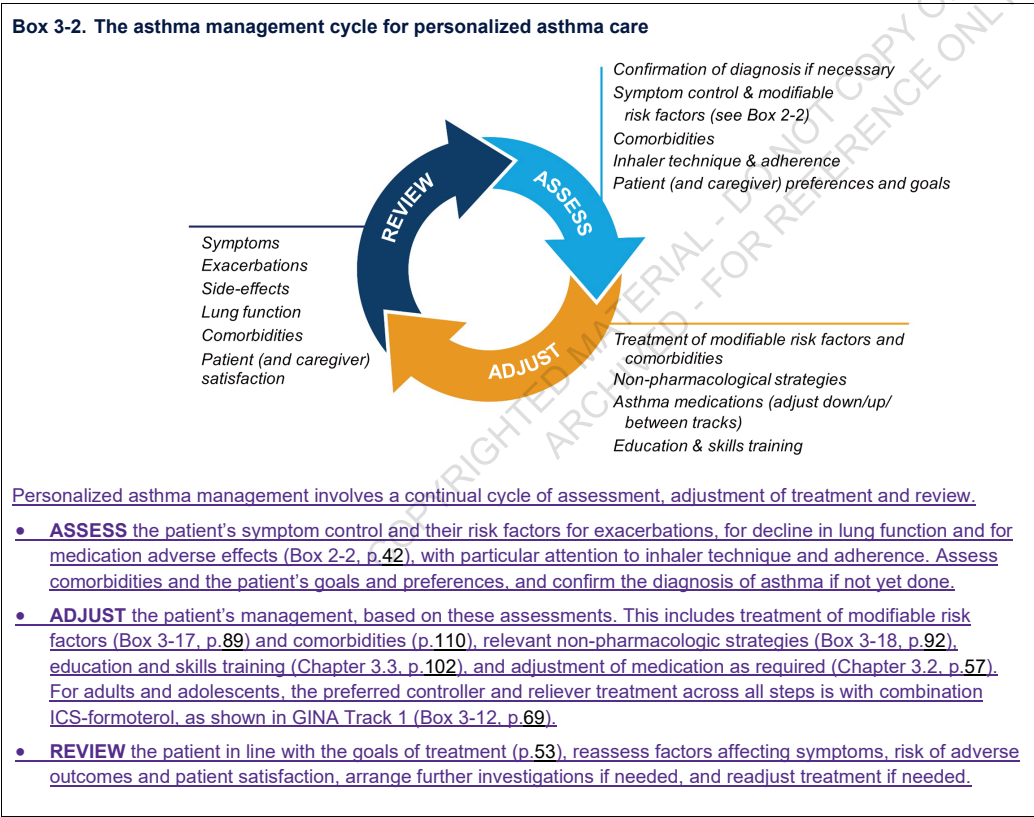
Box 3-2. The asthma management cycle for personalized asthma care

Confirmation of diagnosis if necessary
Symptom control & modifiable risk factors (see Box 2-2)
Comorbidities
Inhaler technique & adherence
Patient (and caregiver) preferences and goals

REVIEW

ASSESS

ADJUST

Symptoms
Exacerbations
Side-effects
Lung function
Comorbidities
Patient (and caregiver) satisfaction

Treatment of modifiable risk factors and comorbidities
Non-pharmacological strategies
Asthma medications (adjust down/up/ between tracks)
Education & skills training

COPYRIGHTED MATERIAL - DO NOT COPY OR ARCHIVED - FOR REFERENCE ONLY

Personalized asthma management involves a continual cycle of assessment, adjustment of treatment and review.

• ASSESS the patient's symptom control and their risk factors for exacerbations, for decline in lung function and for medication adverse effects (Box 2-2, p.42), with particular attention to inhaler technique and adherence. Assess comorbidities and the patient's goals and preferences, and confirm the diagnosis of asthma if not yet done.

• ADJUST the patient's management, based on these assessments. This includes treatment of modifiable risk factors (Box 3-17, p.89) and comorbidities (p.110), relevant non-pharmacologic strategies (Box 3-18, p.92), education and skills training (Chapter 3.3, p.102), and adjustment of medication as required (Chapter 3.2, p.57). For adults and adolescents, the preferred controller and reliever treatment across all steps is with combination ICS-formoterol, as shown in GINA Track 1 (Box 3-12, p.69).

• REVIEW the patient in line with the goals of treatment (p.53), reassess factors affecting symptoms, risk of adverse outcomes and patient satisfaction, arrange further investigations if needed, and readjust treatment if needed.